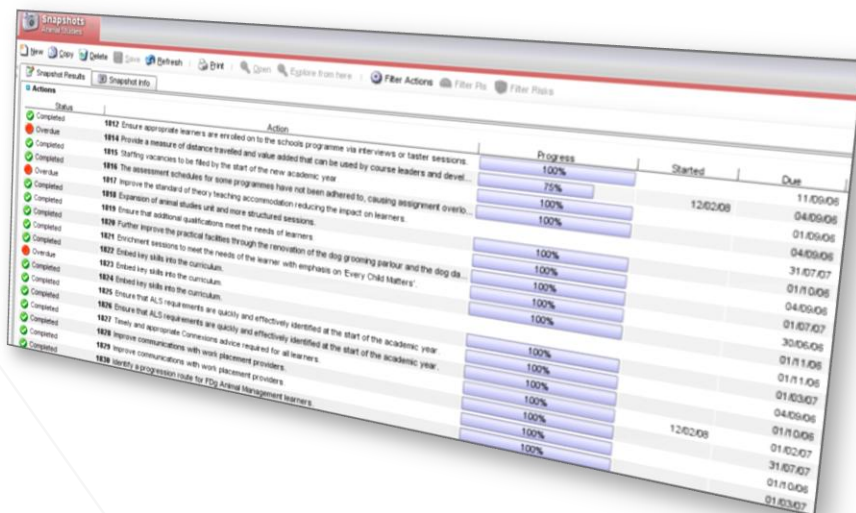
Snapshots
Animal Studies

New Copy Delete Save Refresh Print Open Explore from here Filter Actions Filter PIs Filter Risks

Snapshot Results Snapshot Info

Actions

| Status | Action | Progress | Started | Due |
|---|---|---|---|---|
| Completed | 1812 Ensure appropriate learners are enrolled on to the schools programme via interviews or taster sessions. | 100% | | 11/09/06 |
| Overdue | 1814 Provide a measure of distance travelled and value added that can be used by course leaders and devel... | 75% | 12/02/08 | 04/09/06 |
| Completed | 1815 Staffing vacancies to be filled by the start of the new academic year. | 100% | | 01/09/06 |
| Completed | 1816 The assessment schedules for some programmes have not been adhered to, causing assignment overlo... | 100% | | 04/09/06 |
| Overdue | 1817 Improve the standard of theory teaching accommodation reducing the impact on learners. | | | 31/07/07 |
| Completed | 1818 Expansion of animal studies unit and more structured sessions. | 100% | | 01/10/06 |
| Completed | 1819 Ensure that additional qualifications meet the needs of learners. | 100% | | 04/09/06 |
| Completed | 1820 Further improve the practical facilities through the renovation of the dog grooming parlour and the dog da... | 100% | | 01/07/07 |
| Completed | 1821 Enrichment sessions to meet the needs of the learner with emphasis on 'Every Child Matters'. | 100% | | 30/06/06 |
| Overdue | 1822 Embed key skills into the curriculum. | 100% | | 01/11/06 |
| Completed | 1823 Embed key skills into the curriculum. | 100% | | 01/11/06 |
| Completed | 1824 Embed key skills into the curriculum. | 100% | | 01/03/07 |
| Completed | 1825 Ensure that ALS requirements are quickly and effectively identified at the start of the academic year. | 100% | | 04/09/06 |
| Completed | 1826 Ensure that ALS requirements are quickly and effectively identified at the start of the academic year. | 100% | 12/02/08 | 01/10/06 |
| Completed | 1827 Timely and appropriate Connexions advice required for all learners. | 100% | | 01/02/07 |
| Completed | 1828 Improve communications with work placement providers. | 100% | | 31/07/07 |
| Completed | 1829 Improve communications with work placement providers. | | | 01/10/06 |
| Completed | 1830 Identify a progression route for FDg Animal Management learners. | | | 01/03/07 |